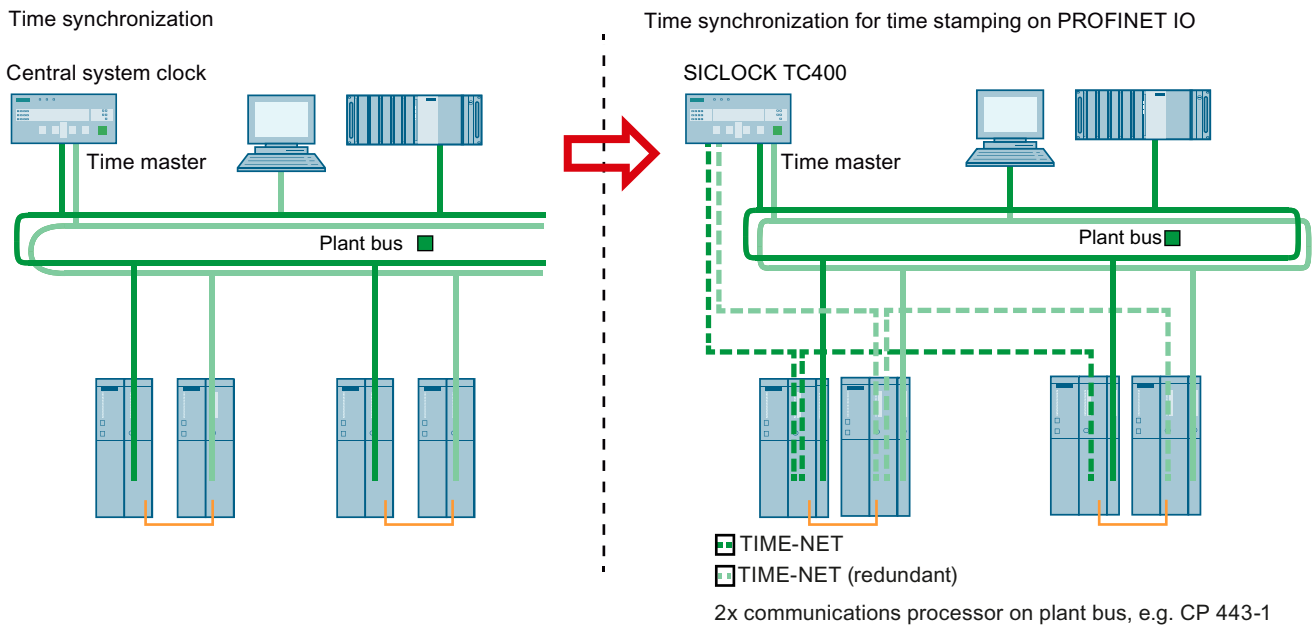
Time synchronization

Central system clock

Time master

Plant bus

Time synchronization for time stamping on PROFINET IO

SICLOCK TC400

Time master

Plant bus

TIME-NET

TIME-NET (redundant)

2x communications processor on plant bus, e.g. CP 443-1